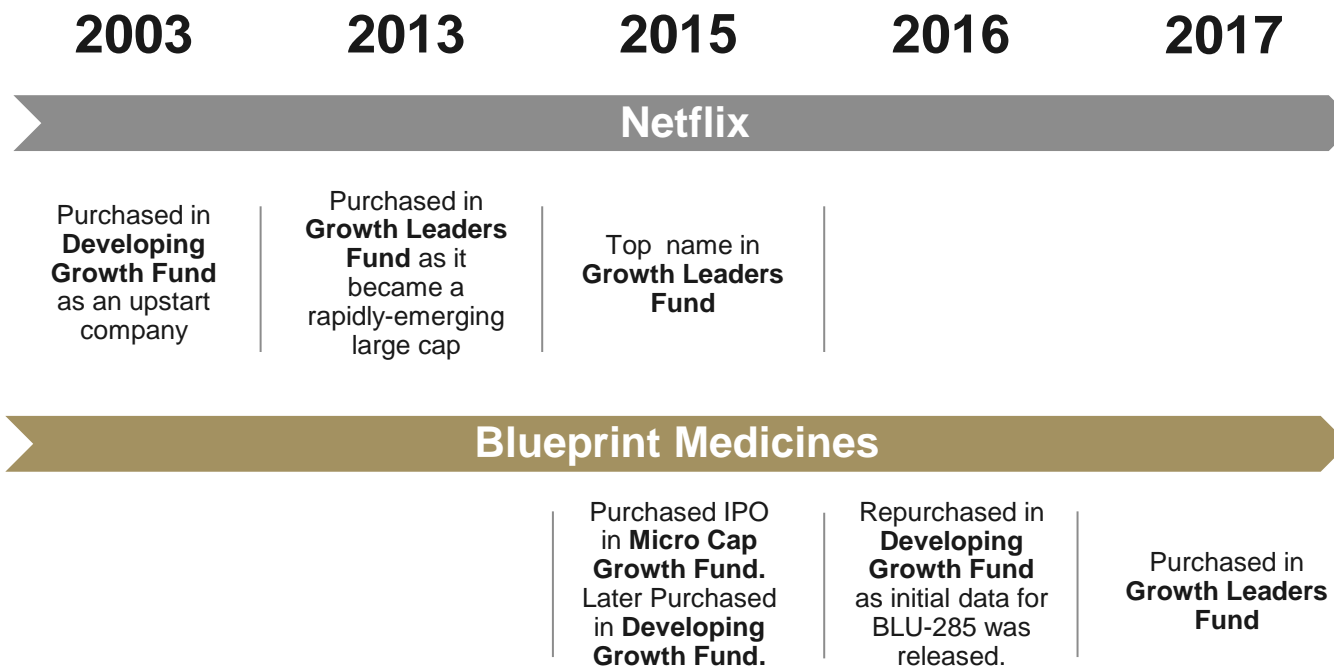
2003 2013 2015 2016 2017

Netflix

Purchased in **Developing Growth Fund** as an upstart company

Purchased in **Growth Leaders Fund** as it became a rapidly-emerging large cap

Top name in **Growth Leaders Fund**

Blueprint Medicines

Purchased IPO in **Micro Cap Growth Fund.** Later Purchased in **Developing Growth Fund.**

Repurchased in **Developing Growth Fund** as initial data for BLU-285 was released.

Purchased in **Growth Leaders Fund**